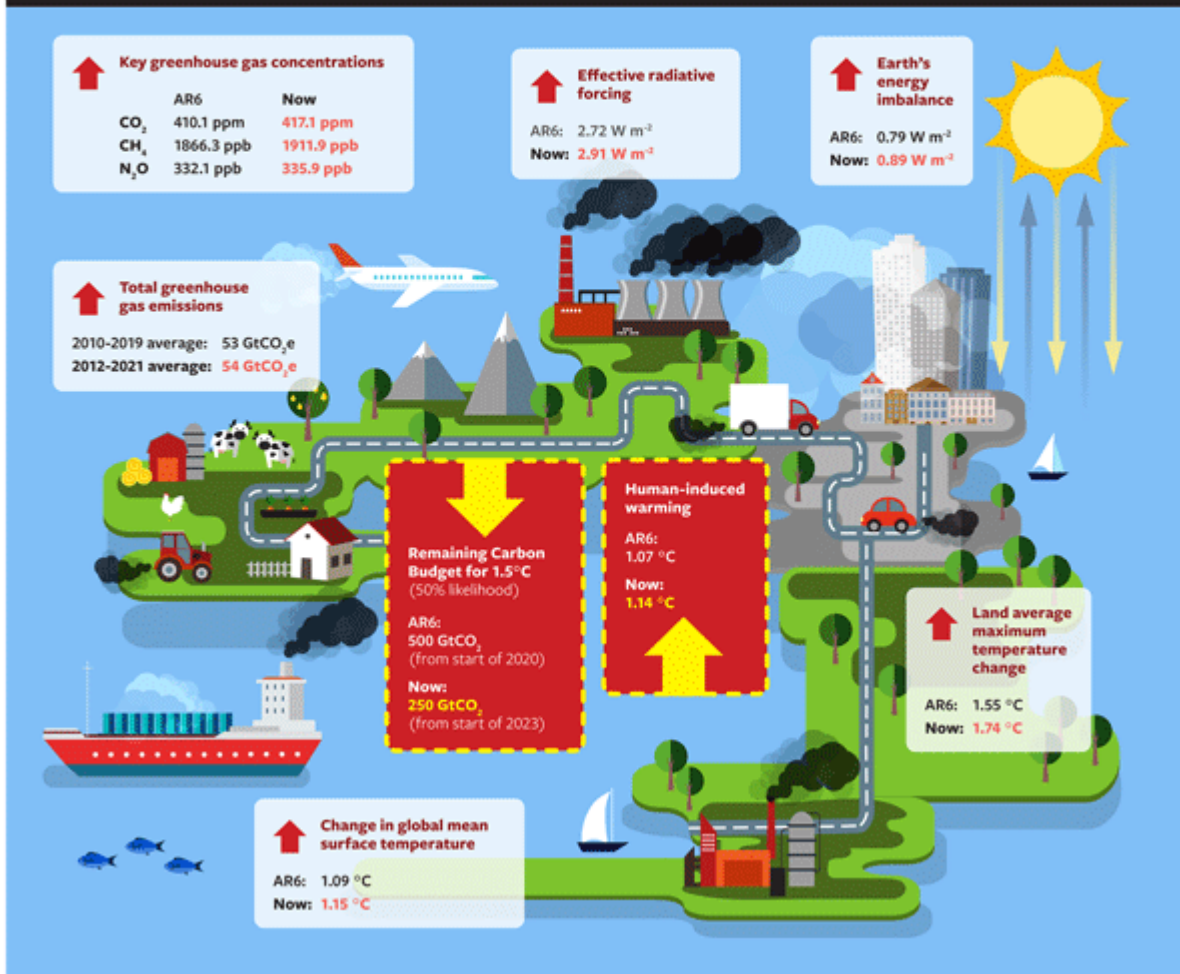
Key greenhouse gas concentrations

| | AR6 | Now |
|---|---|---|
| $CO_2$ | 410.1 ppm | 417.1 ppm |
| $CH_4$ | 1866.3 ppb | 1911.9 ppb |
| $N_2O$ | 332.1 ppb | 335.9 ppb |

Effective radiative forcing

AR6: 2.72 W m$^{-2}$
Now: 2.91 W m$^{-2}$

Earth's energy imbalance

AR6: 0.79 W m$^{-2}$
Now: 0.89 W m$^{-2}$

Total greenhouse gas emissions

2010-2019 average: 53 $GtCO_2e$
2012-2021 average: 54 $GtCO_2e$

Remaining Carbon Budget for 1.5°C
(50% likelihood)

AR6:
500 $GtCO_2$
(from start of 2020)

Now:
250 $GtCO_2$
(from start of 2023)

Human-induced warming

AR6:
1.07 °C

Now:
1.14 °C

Land average maximum temperature change

AR6: 1.55 °C
Now: 1.74 °C

Change in global mean surface temperature

AR6: 1.09 °C
Now: 1.15 °C